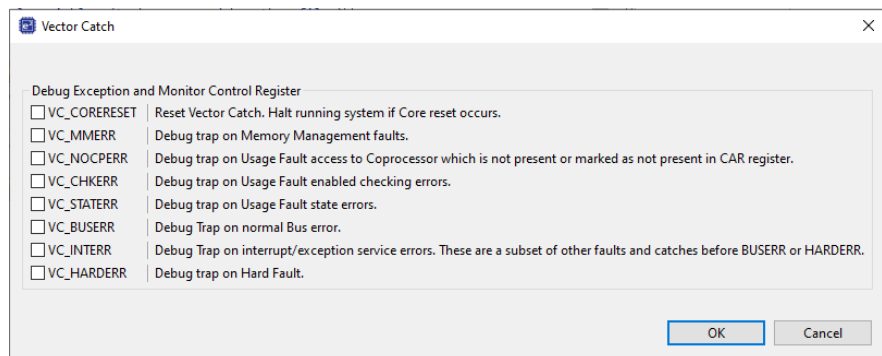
Vector Catch

Debug Exception and Monitor Control Register

| | |
|---|---|
| VC_CORERESET | Reset Vector Catch. Halt running system if Core reset occurs. |
| VC_MMERR | Debug trap on Memory Management faults. |
| VC_NOCPERR | Debug trap on Usage Fault access to Coprocessor which is not present or marked as not present in CAR register. |
| VC_CHKERR | Debug trap on Usage Fault enabled checking errors. |
| VC_STATERR | Debug trap on Usage Fault state errors. |
| VC_BUSERR | Debug Trap on normal Bus error. |
| VC_INTERR | Debug Trap on interrupt/exception service errors. These are a subset of other faults and catches before BUSERR or HARDERR. |
| VC_HARDERR | Debug trap on Hard Fault. |

OK
Cancel